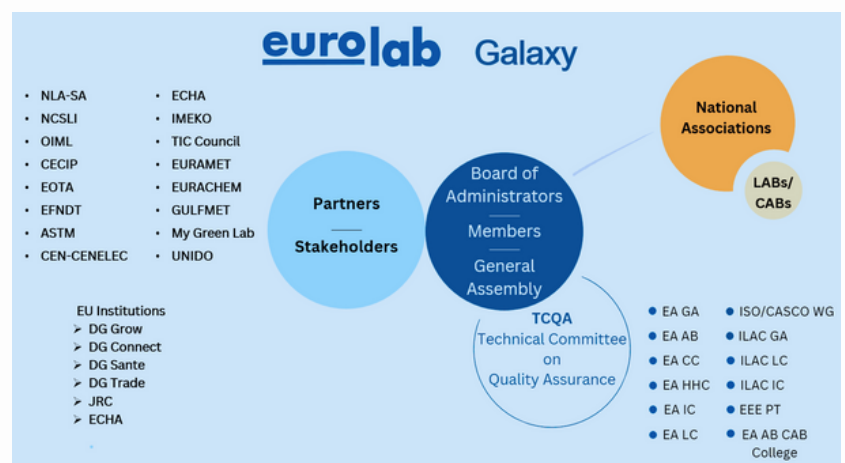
eurolab Galaxy

- NLA-SA
- NCSLI
- OIML
- CECIP
- EOTA
- EFNDT
- ASTM
- CEN-CENELEC

- ECHA
- IMEKO
- TIC Council
- EURAMET
- EURACHEM
- GULFMET
- My Green Lab
- UNIDO

Partners
Stakeholders

Board of Administrators
Members
General Assembly

National Associations

LABs/ CABs

EU Institutions
- DG Grow
- DG Connect
- DG Sante
- DG Trade
- JRC
- ECHA

TCQA
Technical Committee on Quality Assurance

- EA GA
- EA AB
- EA CC
- EA HHC
- EA IC
- EA LC

- ISO/CASCO WG
- ILAC GA
- ILAC LC
- ILAC IC
- EEE PT
- EA AB CAB College